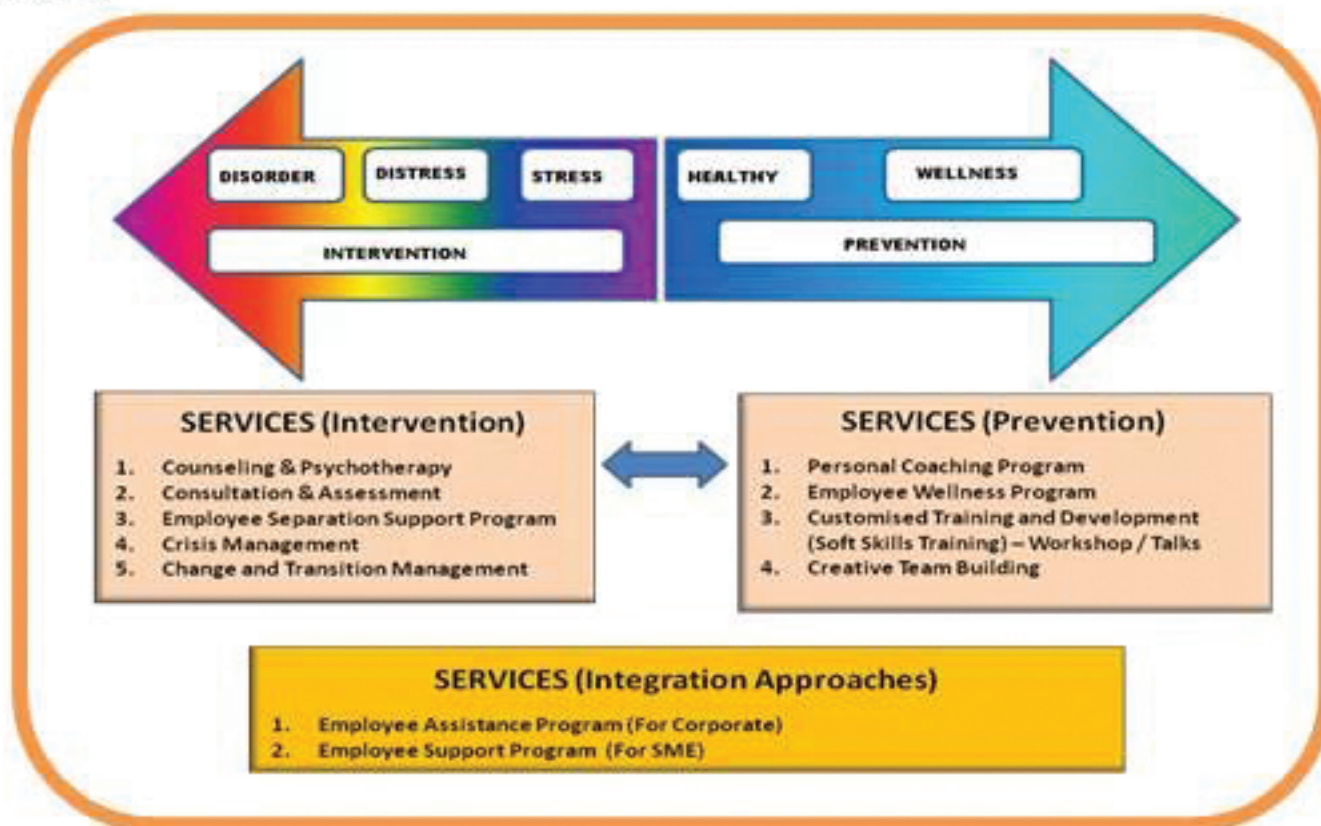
DISORDER

DISTRESS

STRESS

INTERVENTION

HEALTHY

WELLNESS

PREVENTION

SERVICES (Intervention)

1. Counseling & Psychotherapy
2. Consultation & Assessment
3. Employee Separation Support Program
4. Crisis Management
5. Change and Transition Management

SERVICES (Prevention)

1. Personal Coaching Program
2. Employee Wellness Program
3. Customised Training and Development (Soft Skills Training) – Workshop / Talks
4. Creative Team Building

SERVICES (Integration Approaches)

1. Employee Assistance Program (For Corporate)
2. Employee Support Program (For SME)